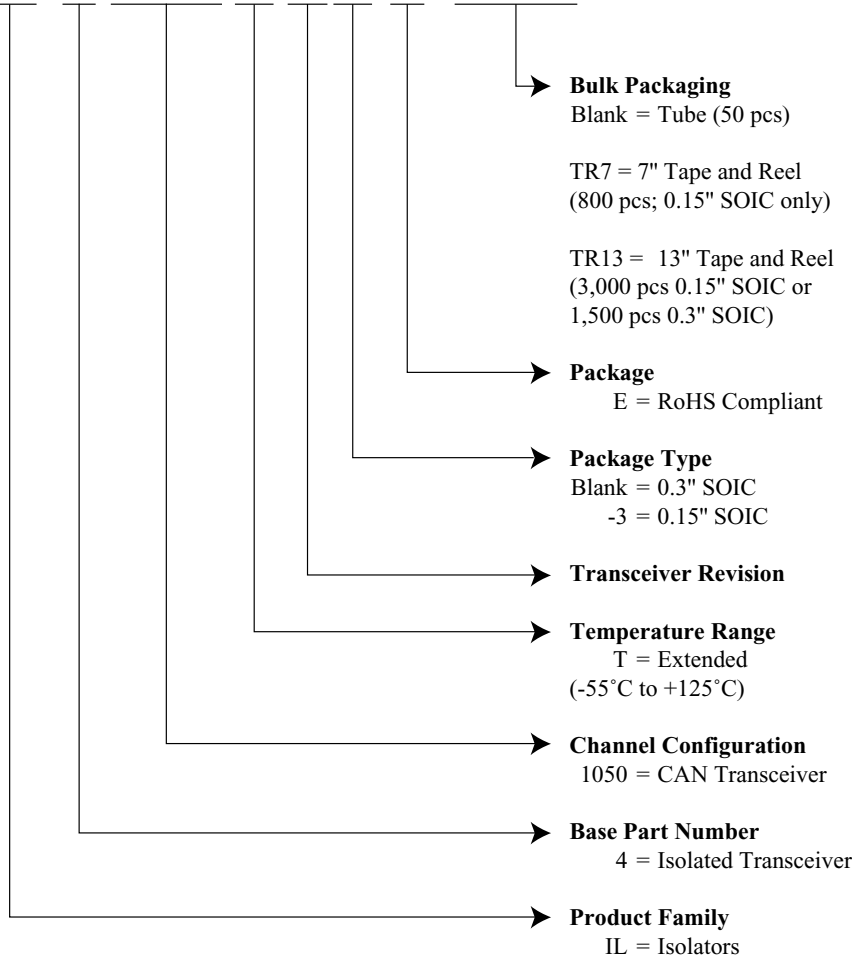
**Bulk Packaging**
Blank = Tube (50 pcs)

TR7 = 7" Tape and Reel (800 pcs; 0.15" SOIC only)

TR13 = 13" Tape and Reel (3,000 pcs 0.15" SOIC or 1,500 pcs 0.3" SOIC)

**Package**
E = RoHS Compliant

**Package Type**
Blank = 0.3" SOIC
-3 = 0.15" SOIC

**Transceiver Revision**

**Temperature Range**
T = Extended
(-55˚C to +125˚C)

**Channel Configuration**
1050 = CAN Transceiver

**Base Part Number**
4 = Isolated Transceiver

**Product Family**
IL = Isolators